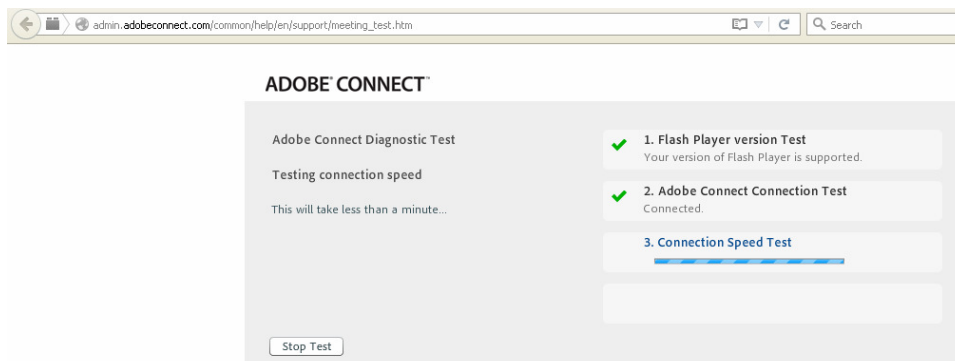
admin.adobeconnect.com/common/help/en/support/meeting_test.htm

Search

ADOBE® CONNECT™

Adobe Connect Diagnostic Test

Testing connection speed

This will take less than a minute...

1. Flash Player version Test
Your version of Flash Player is supported.

2. Adobe Connect Connection Test
Connected.

3. Connection Speed Test

Stop Test